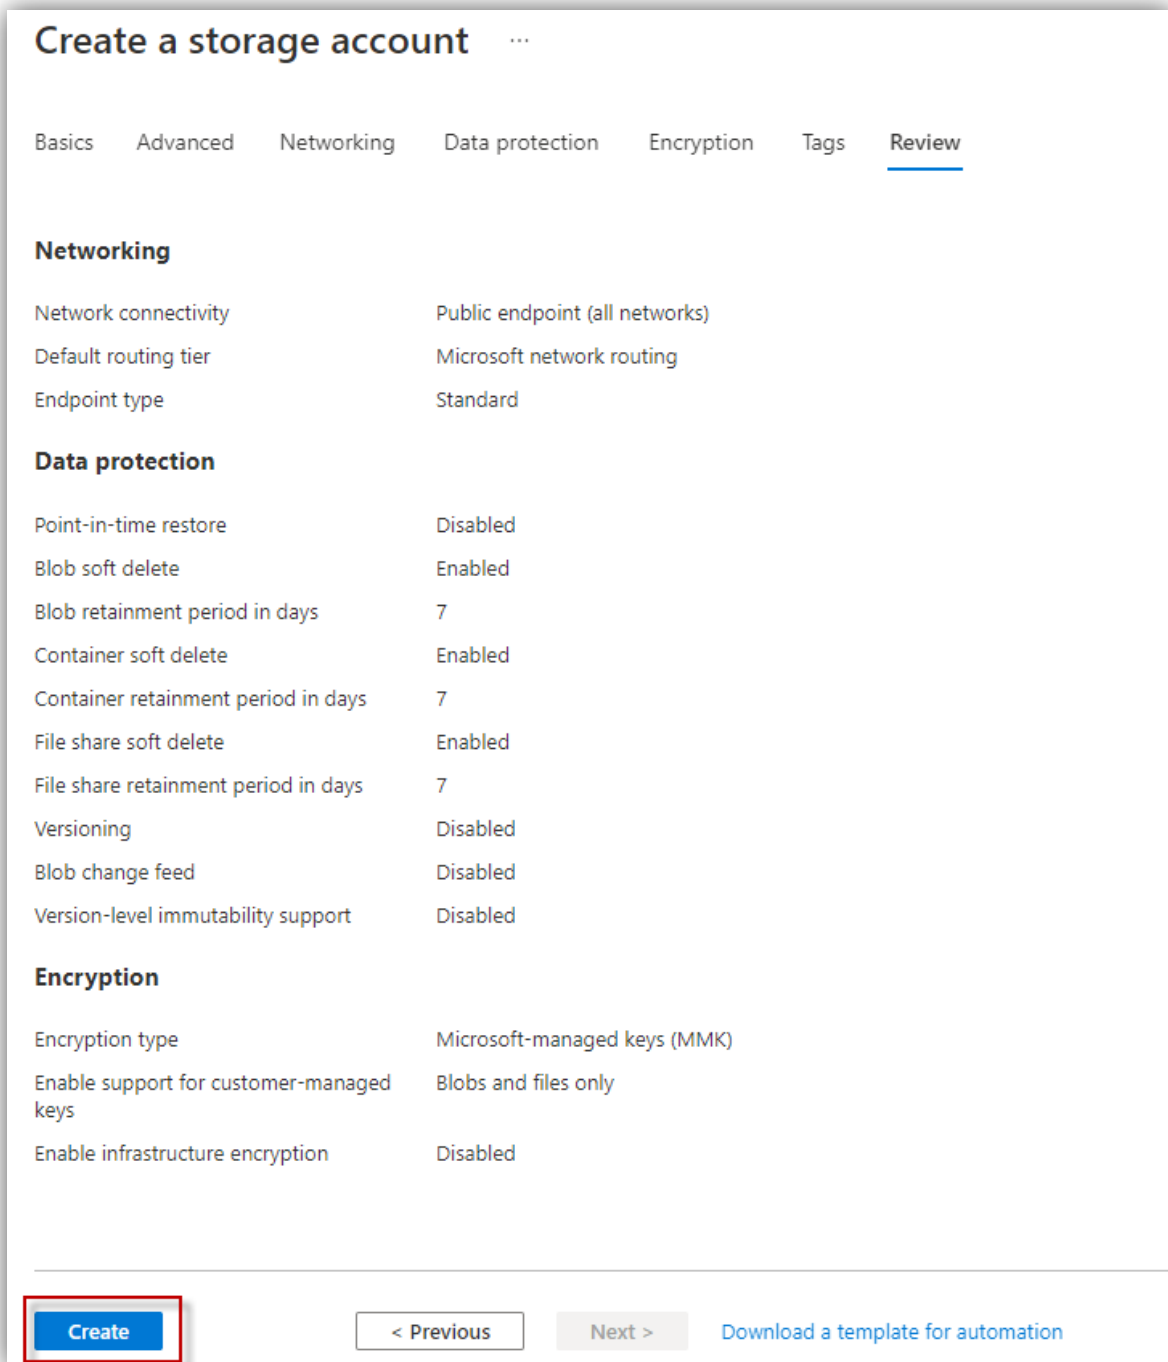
Create a storage account ···

Basics Advanced Networking Data protection Encryption Tags Review

Networking

| | |
|---|---|
| Network connectivity | Public endpoint (all networks) |
| Default routing tier | Microsoft network routing |
| Endpoint type | Standard |

Data protection

| | |
|---|---|
| Point-in-time restore | Disabled |
| Blob soft delete | Enabled |
| Blob retainment period in days | 7 |
| Container soft delete | Enabled |
| Container retainment period in days | 7 |
| File share soft delete | Enabled |
| File share retainment period in days | 7 |
| Versioning | Disabled |
| Blob change feed | Disabled |
| Version-level immutability support | Disabled |

Encryption

| | |
|---|---|
| Encryption type | Microsoft-managed keys (MMK) |
| Enable support for customer-managed keys | Blobs and files only |
| Enable infrastructure encryption | Disabled |

Create < Previous Next > Download a template for automation